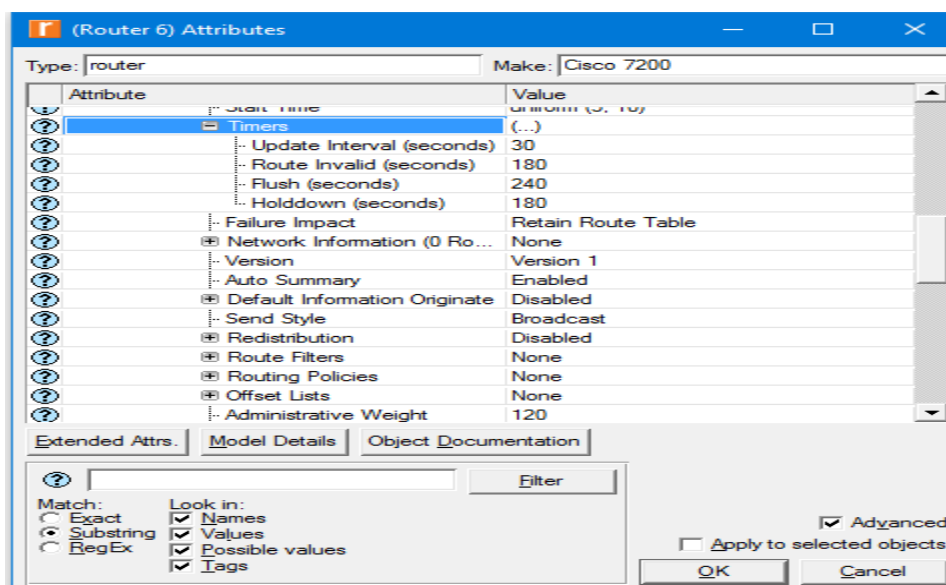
(Router 6) Attributes

Type: router
Make: Cisco 7200

| Attribute | Value |
|---|---|
| Start Time | uniform (5, 10) |
| Timers | (...) |
| Update Interval (seconds) | 30 |
| Route Invalid (seconds) | 180 |
| Flush (seconds) | 240 |
| Holddown (seconds) | 180 |
| Failure Impact | Retain Route Table |
| Network Information (0 Ro... | None |
| Version | Version 1 |
| Auto Summary | Enabled |
| Default Information Originate | Disabled |
| Send Style | Broadcast |
| Redistribution | Disabled |
| Route Filters | None |
| Routing Policies | None |
| Offset Lists | None |
| Administrative Weight | 120 |

Extended Attrs. Model Details Object Documentation

Filter

Match:
Exact
Substring
RegEx

Look in:
Names
Values
Possible values
Tags

Advanced
Apply to selected objects
OK
Cancel